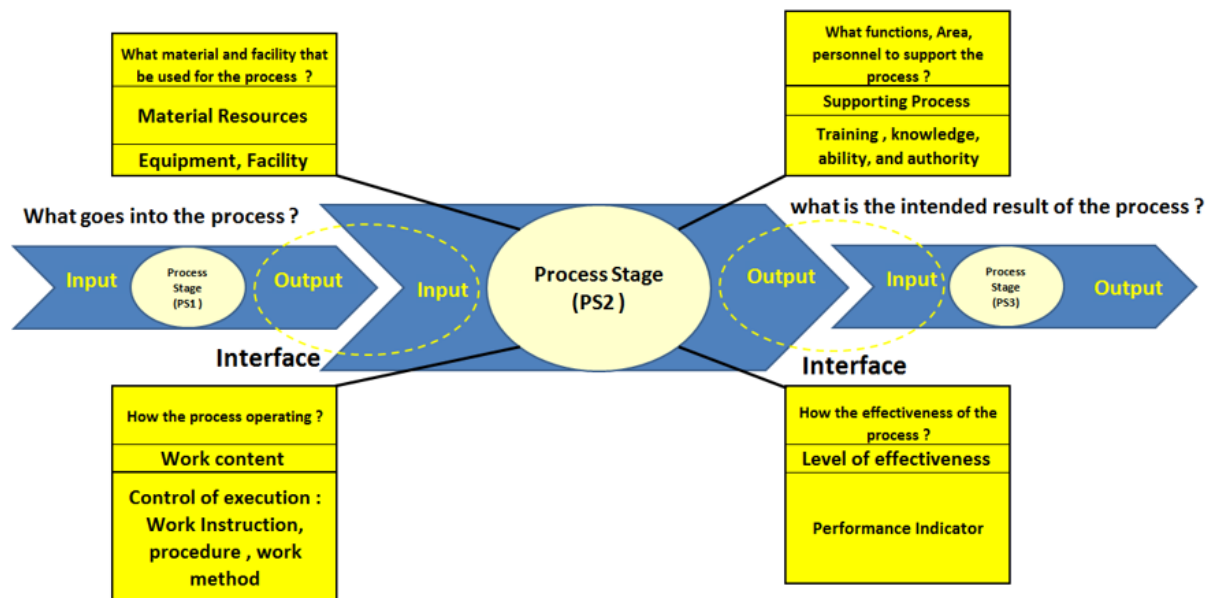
What material and facility that be used for the process ?

Material Resources

Equipment, Facility

What functions, Area, personnel to support the process ?

Supporting Process

Training , knowledge, ability, and authority

What goes into the process ?

what is the intended result of the process ?

Input

Process Stage (PS1 )

Output

Input

Process Stage (PS2 )

Output

Input

Process Stage (PS3)

Output

Interface

Interface

How the process operating ?

Work content

Control of execution : Work Instruction, procedure , work method

How the effectiveness of the process ?

Level of effectiveness

Performance Indicator